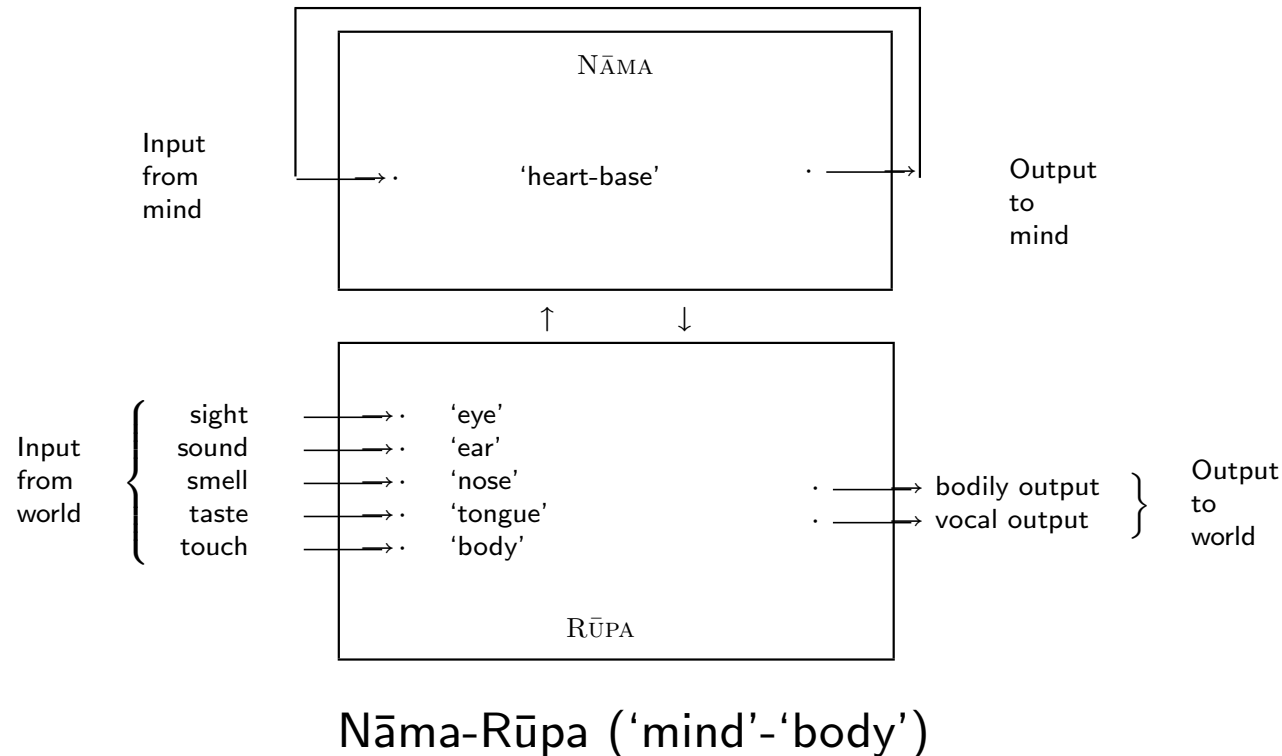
NĀMA

Input from mind

'heart-base'

Output to mind

↑ ↓

Input from world

sight
sound
smell
taste
touch

'eye'
'ear'
'nose'
'tongue'
'body'

bodily output
vocal output

Output to world

RŪPA

Nāma-Rūpa ('mind'-'body')